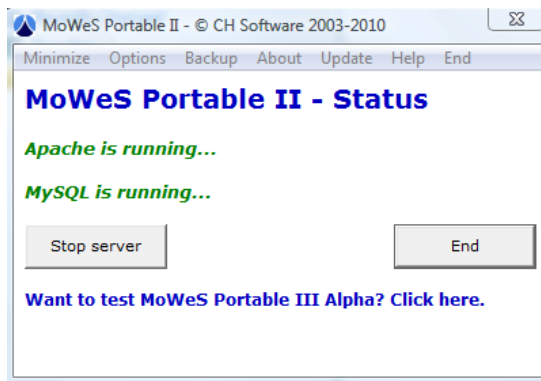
MoWeS Portable II - © CH Software 2003-2010

Minimize Options Backup About Update Help End

MoWeS Portable II - Status

Apache is running...

MySQL is running...

Stop server

End

Want to test MoWeS Portable III Alpha? Click here.